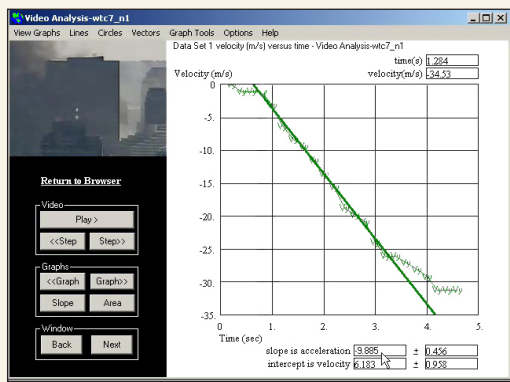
Video Analysis-wtc7_n1

View Graphs Lines Circles Vectors Graph Tools Options Help

Data Set 1 velocity (m/s) versus time - Video Analysis-wtc7_n1

time(s) 1.284

velocity(m/s) -34.53

Velocity (m/s)

0

-5.

-10.

-15.

-20.

-25.

-30.

-35.

0 1. 2. 3. 4. 5.

Time (sec)

slope is acceleration -9.885 ± 0.456

intercept is velocity 6.183 ± 0.958

Return to Browser

Video

Play >

<<Step Step>>

Graphs

<<Graph Graph>>

Slope Area

Window

Back Next